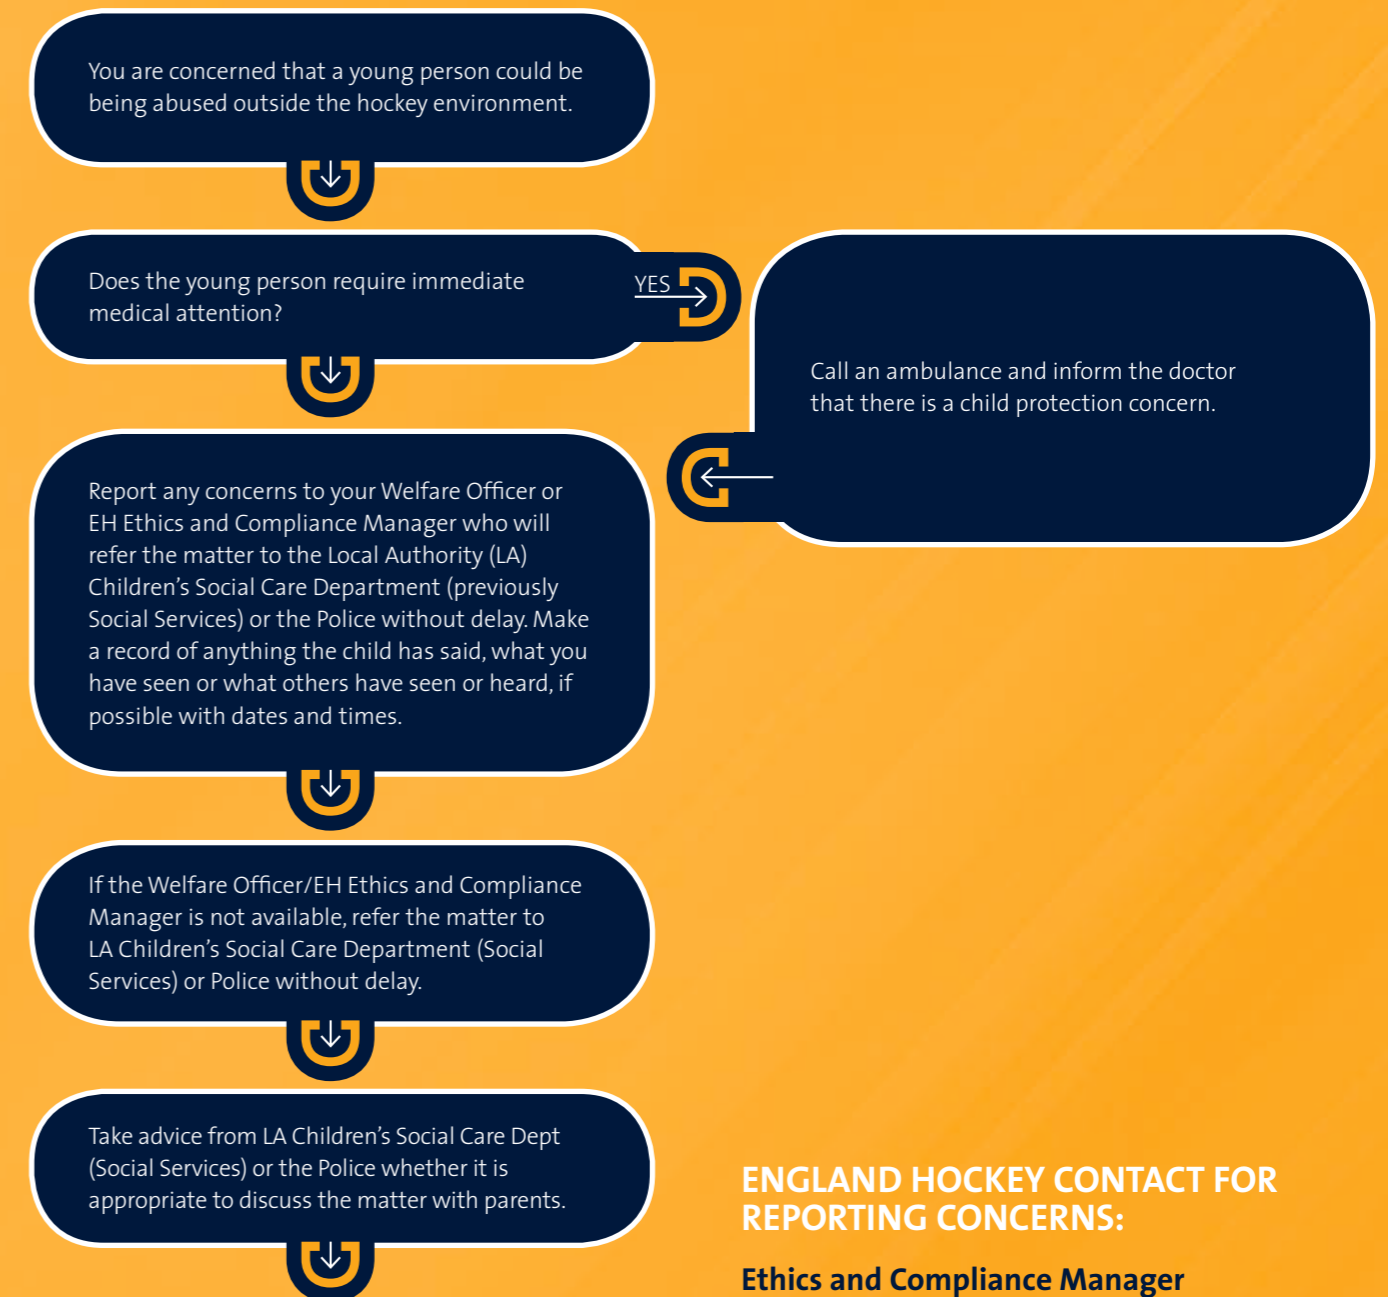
You are concerned that a young person could be being abused outside the hockey environment.

Does the young person require immediate medical attention?

YES

Call an ambulance and inform the doctor that there is a child protection concern.

Report any concerns to your Welfare Officer or EH Ethics and Compliance Manager who will refer the matter to the Local Authority (LA) Children's Social Care Department (previously Social Services) or the Police without delay. Make a record of anything the child has said, what you have seen or what others have seen or heard, if possible with dates and times.

If the Welfare Officer/EH Ethics and Compliance Manager is not available, refer the matter to LA Children's Social Care Department (Social Services) or Police without delay.

Take advice from LA Children's Social Care Dept (Social Services) or the Police whether it is appropriate to discuss the matter with parents.

ENGLAND HOCKEY CONTACT FOR REPORTING CONCERNS:

Ethics and Compliance Manager